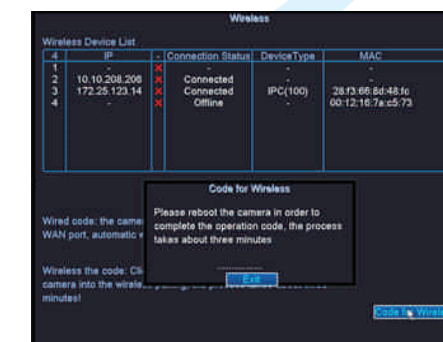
Wireless

Wireless Device List

| 4 | IP | - | Connection Status | DeviceType | MAC |
|---|---|---|---|---|---|
| 1 | - | × | - | - | - |
| 2 | 10.10.208.206 | × | Connected | - | - |
| 3 | 172.25.123.14 | × | Connected | IPC(100) | 28:f3:66:8d:48:fc |
| 4 | - | × | Offline | - | 00:12:16:7a:c5:73 |

Wired code: the came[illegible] WAN port, automatic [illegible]

Wireless the code: Cli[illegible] camera into the wirele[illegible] minutes!

Code for Wireless

Please reboot the camera in order to complete the operation code, the process takes about three minutes

Exit

Code fo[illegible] Wirele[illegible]